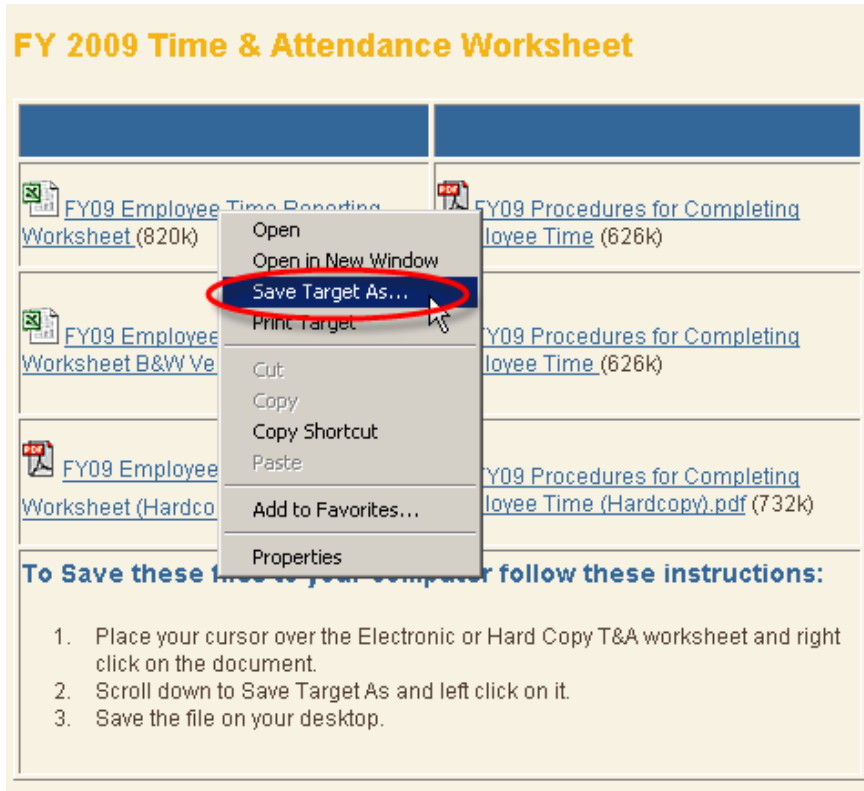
FY 2009 Time & Attendance Worksheet

| | |
|---|---|
| FY09 Employee Time Reporting Worksheet (820k) | FY09 Procedures for Completing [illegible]loyee Time (626k) |
| FY09 Employee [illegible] Worksheet B&W Ve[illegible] | FY09 Procedures for Completing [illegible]loyee Time (626k) |
| FY09 Employee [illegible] Worksheet (Hardco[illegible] | FY09 Procedures for Completing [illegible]loyee Time (Hardcopy).pdf (732k) |

Open
Open in New Window
Save Target As...
Print Target
Cut
Copy
Copy Shortcut
Paste
Add to Favorites...
Properties

To Save these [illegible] follow these instructions:

1. Place your cursor over the Electronic or Hard Copy T&A worksheet and right click on the document.
2. Scroll down to Save Target As and left click on it.
3. Save the file on your desktop.